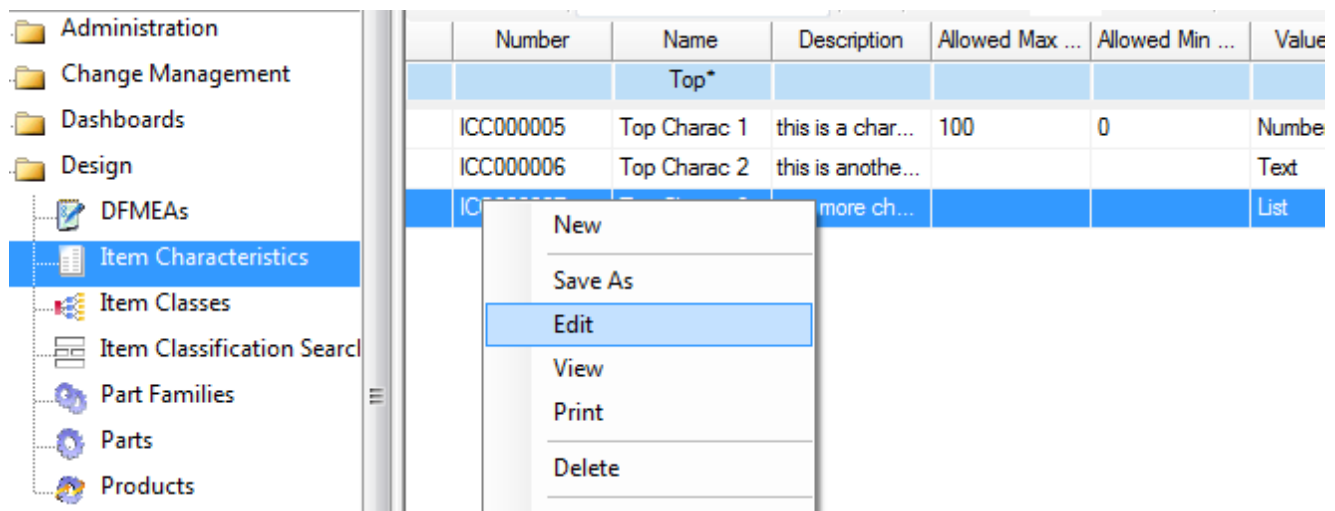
Administration
Change Management
Dashboards
Design
DFMEAs
Item Characteristics
Item Classes
Item Classification Searcl
Part Families
Parts
Products

| | Number | Name | Description | Allowed Max ... | Allowed Min ... | Value |
|---|---|---|---|---|---|---|
| | | Top* | | | | |
| | ICC000005 | Top Charac 1 | this is a char... | 100 | 0 | Number |
| | ICC000006 | Top Charac 2 | this is anothe... | | | Text |
| | IC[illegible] | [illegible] | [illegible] more ch... | | | List |

New
Save As
Edit
View
Print
Delete